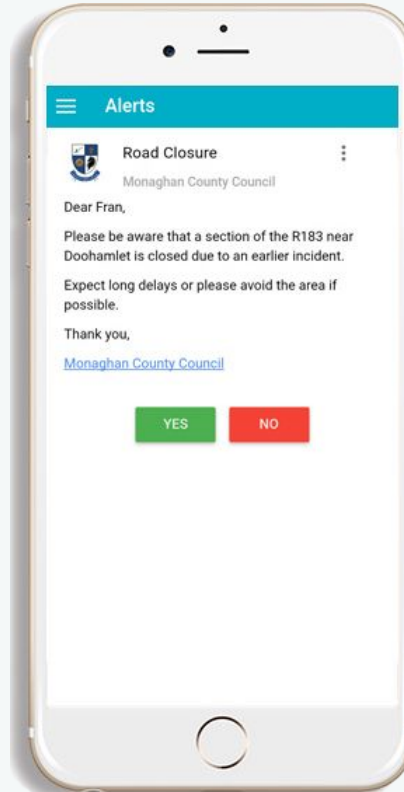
Alerts

Road Closure

Monaghan County Council

Dear Fran,

Please be aware that a section of the R183 near Doohamlet is closed due to an earlier incident.

Expect long delays or please avoid the area if possible.

Thank you,

Monaghan County Council

YES

NO